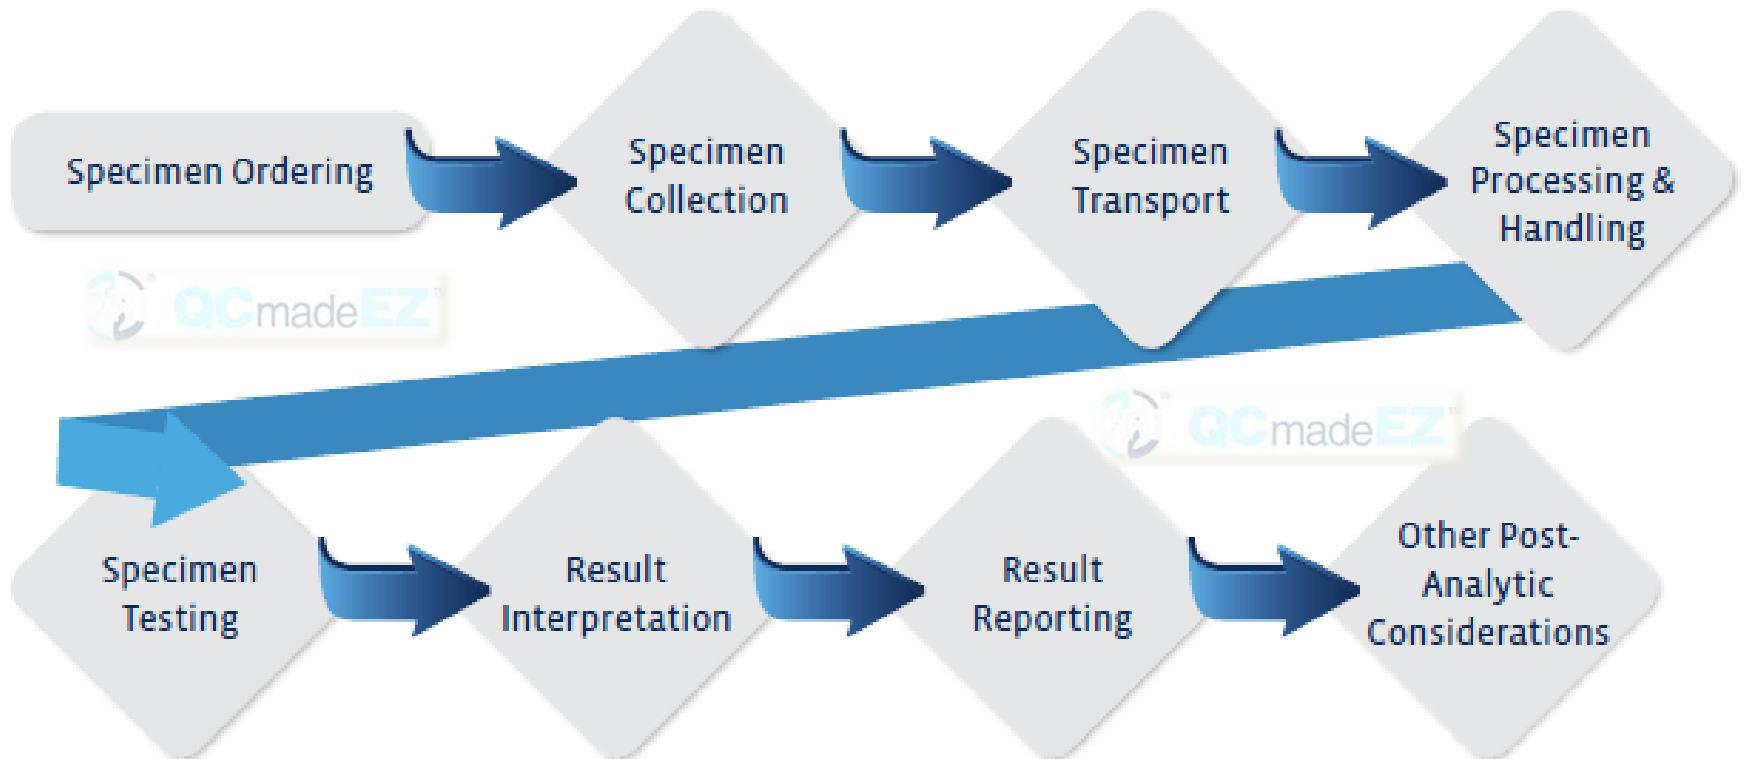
Specimen Ordering

Specimen Collection

Specimen Transport

Specimen Processing & Handling

QCmadeEZ

QCmadeEZ

Specimen Testing

Result Interpretation

Result Reporting

Other Post-Analytic Considerations